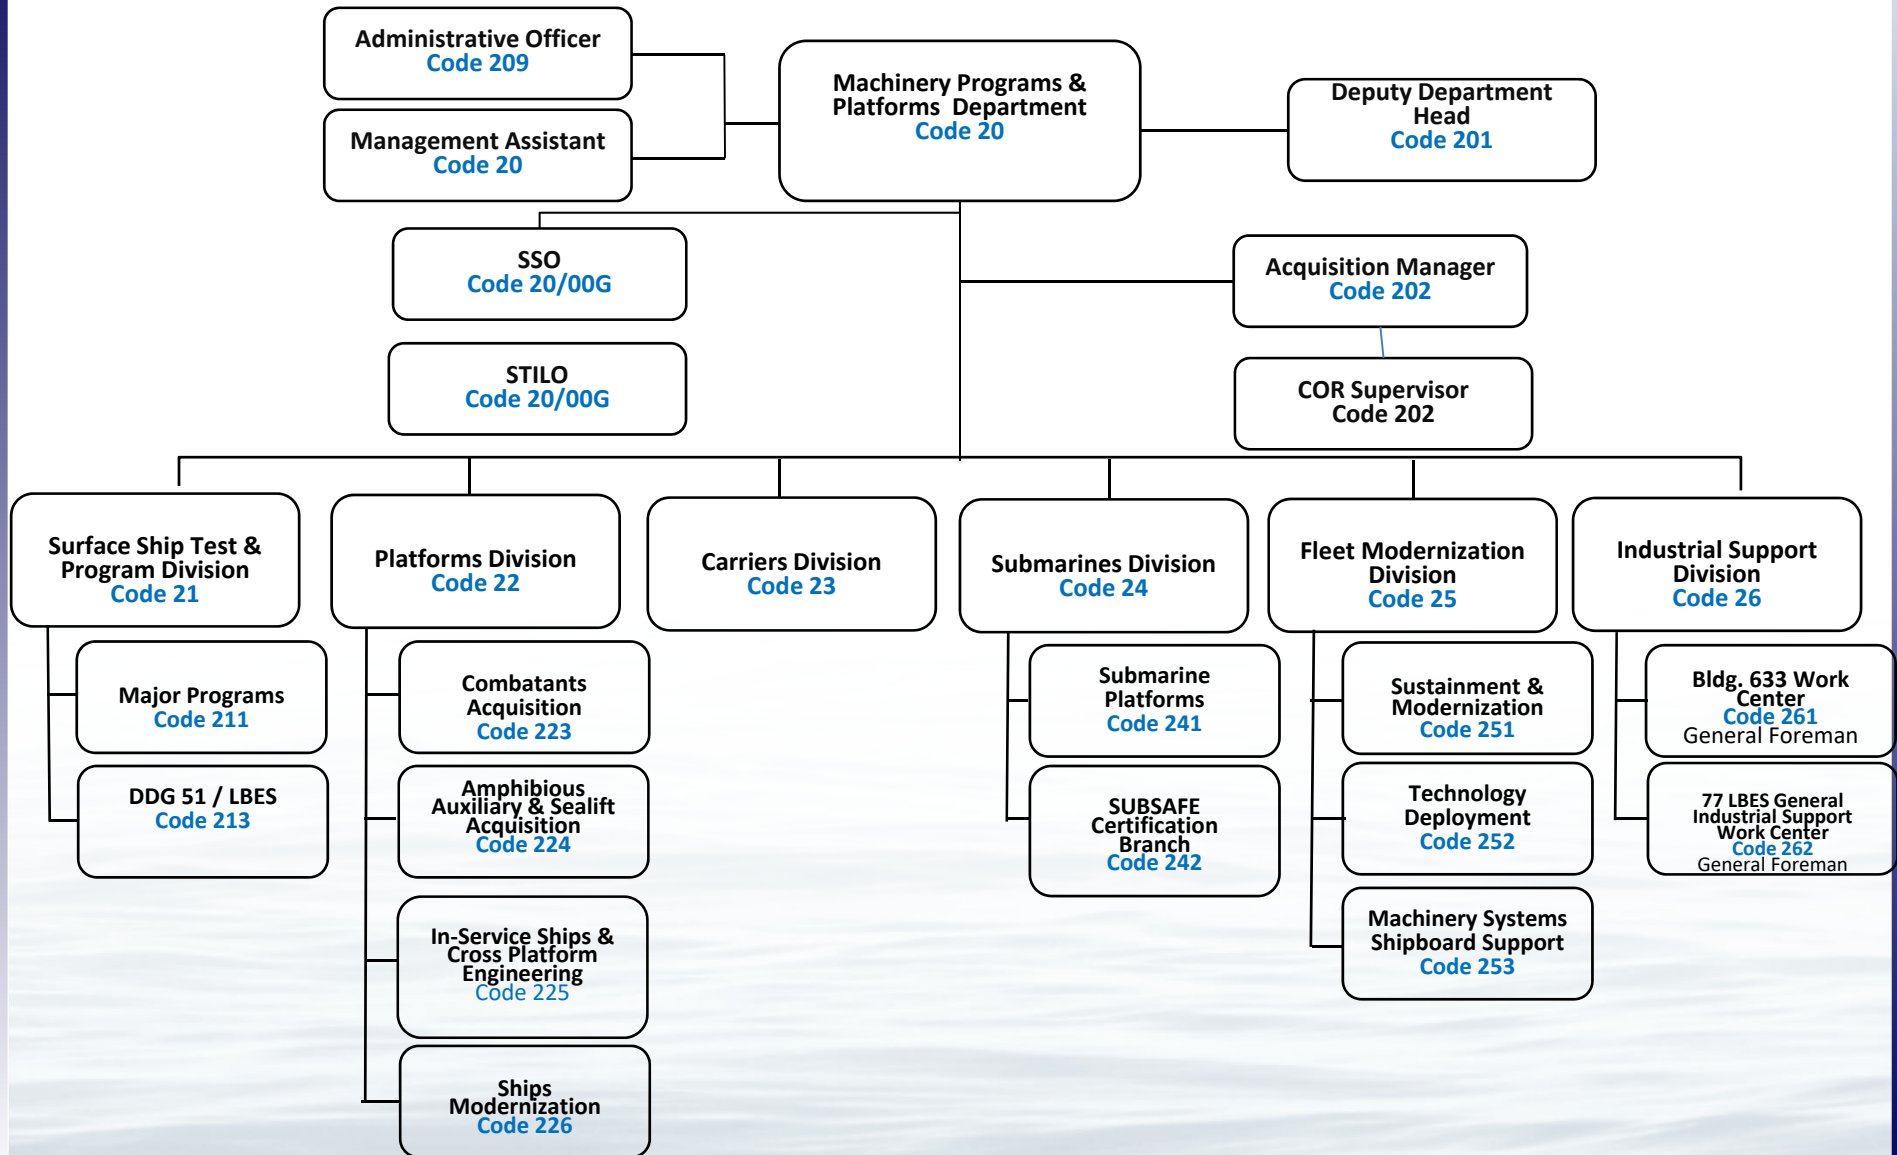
Administrative Officer
Code 209

Management Assistant
Code 20

Machinery Programs & Platforms Department
Code 20

Deputy Department Head
Code 201

SSO
Code 20/00G

Acquisition Manager
Code 202

STILO
Code 20/00G

COR Supervisor
Code 202

Surface Ship Test & Program Division
Code 21

Platforms Division
Code 22

Carriers Division
Code 23

Submarines Division
Code 24

Fleet Modernization Division
Code 25

Industrial Support Division
Code 26

Major Programs
Code 211

DDG 51 / LBES
Code 213

Combatants Acquisition
Code 223

Amphibious Auxiliary & Sealift Acquisition
Code 224

In-Service Ships & Cross Platform Engineering
Code 225

Ships Modernization
Code 226

Submarine Platforms
Code 241

SUBSAFE Certification Branch
Code 242

Sustainment & Modernization
Code 251

Technology Deployment
Code 252

Machinery Systems Shipboard Support
Code 253

Bldg. 633 Work Center
Code 261
General Foreman

77 LBES General Industrial Support Work Center
Code 262
General Foreman